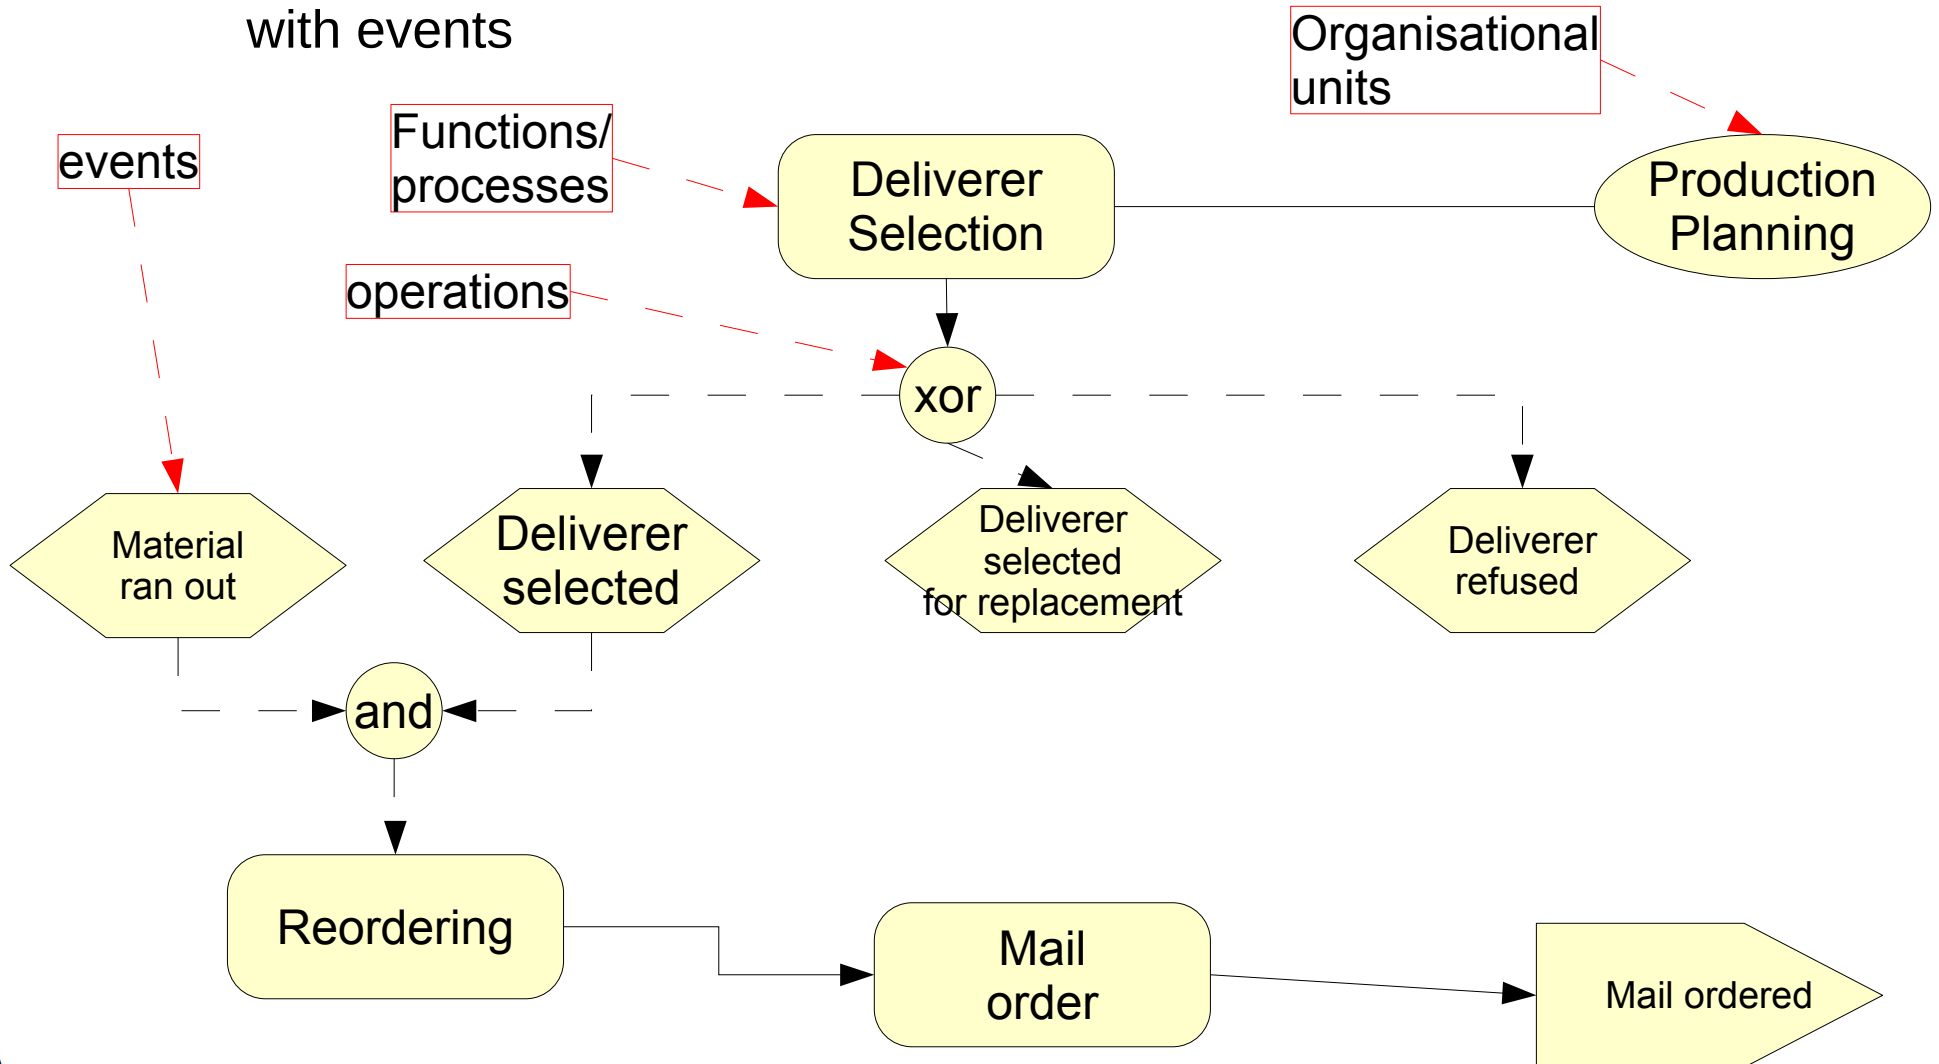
with events

Organisational units

Functions/ processes

events

Deliverer Selection

Production Planning

operations

xor

Material ran out

Deliverer selected

Deliverer selected for replacement

Deliverer refused

and

Reordering

Mail order

Mail ordered